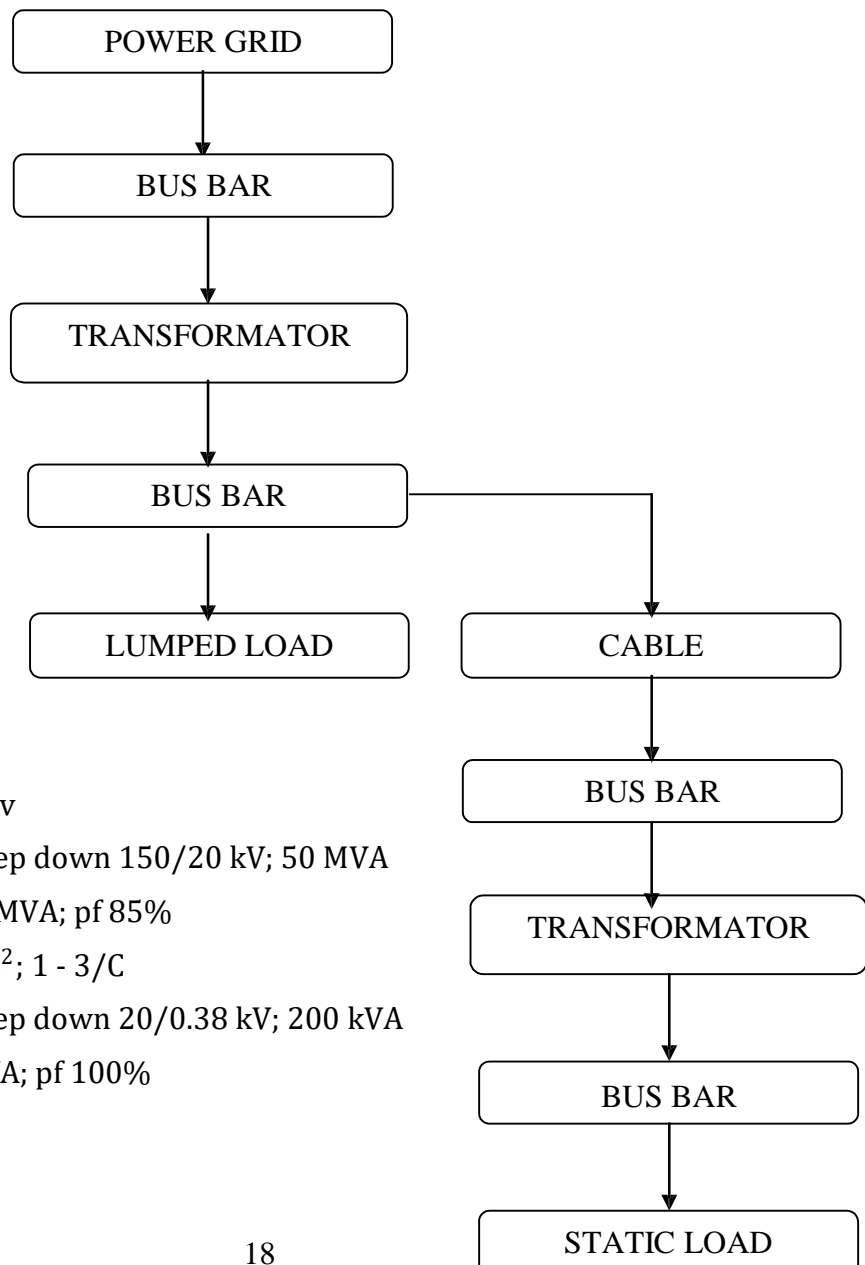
POWER GRID

BUS BAR

TRANSFORMATOR

BUS BAR

LUMPED LOAD

CABLE

BUS BAR

TRANSFORMATOR

BUS BAR

STATIC LOAD

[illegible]v

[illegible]ep down 150/20 kV; 50 MVA

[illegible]MVA; pf 85%

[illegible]$^2$; 1 - 3/C

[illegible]ep down 20/0.38 kV; 200 kVA

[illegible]A; pf 100%

18